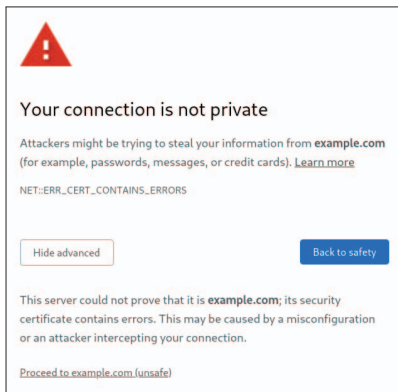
Your connection is not private

Attackers might be trying to steal your information from **example.com** (for example, passwords, messages, or credit cards). Learn more

NET::ERR_CERT_CONTAINS_ERRORS

Hide advanced

Back to safety

This server could not prove that it is **example.com**; its security certificate contains errors. This may be caused by a misconfiguration or an attacker intercepting your connection.

Proceed to example.com (unsafe)